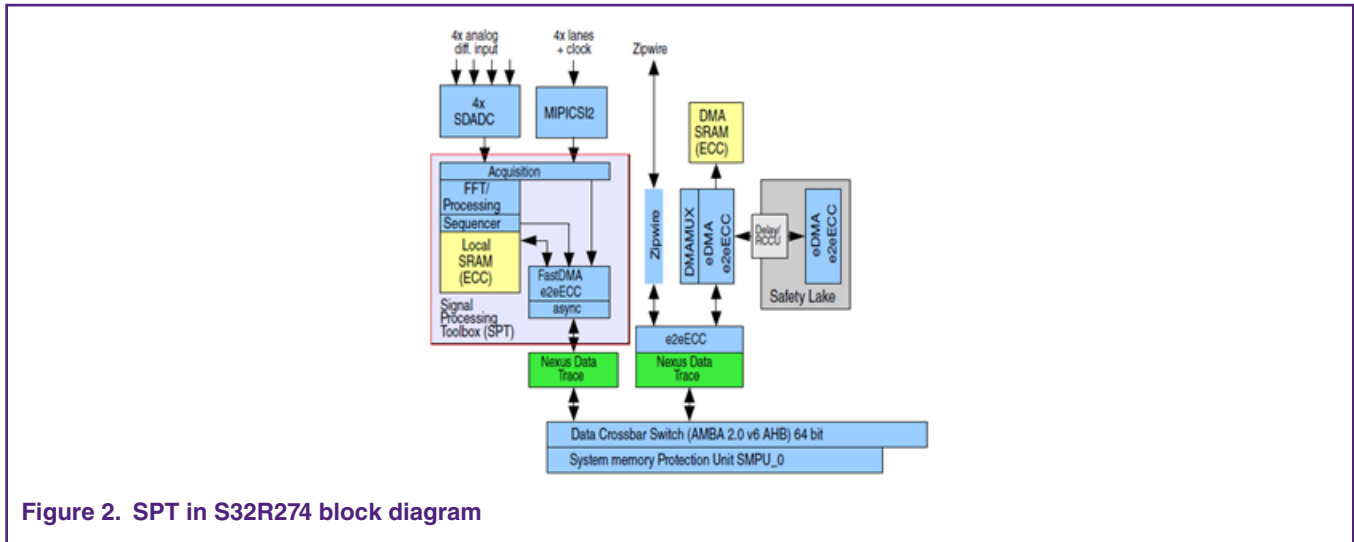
4x analog diff. input

4x lanes + clock

Zipwire

4x SDADC

MIPICSI2

DMA SRAM (ECC)

Acquisition

FFT/ Processing

Sequencer

Local SRAM (ECC)

FastDMA e2eECC

async

Signal Processing Toolbox (SPT)

Zipwire

DMAMUX

eDMA e2eECC

Delay/ RCCU

eDMA e2eECC

Safety Lake

e2eECC

Nexus Data Trace

Nexus Data Trace

Data Crossbar Switch (AMBA 2.0 v6 AHB) 64 bit

System memory Protection Unit SMPU_0

Figure 2. SPT in S32R274 block diagram